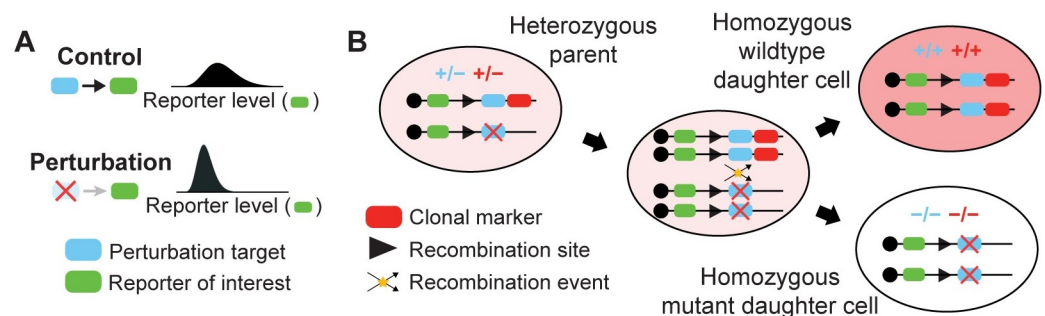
A

Control

Reporter level ( )

Perturbation

Reporter level ( )

Perturbation target

Reporter of interest

B

Heterozygous parent

+/− +/−

Clonal marker

Recombination site

Recombination event

Homozygous wildtype daughter cell

+/+ +/+

−/− −/−

Homozygous mutant daughter cell